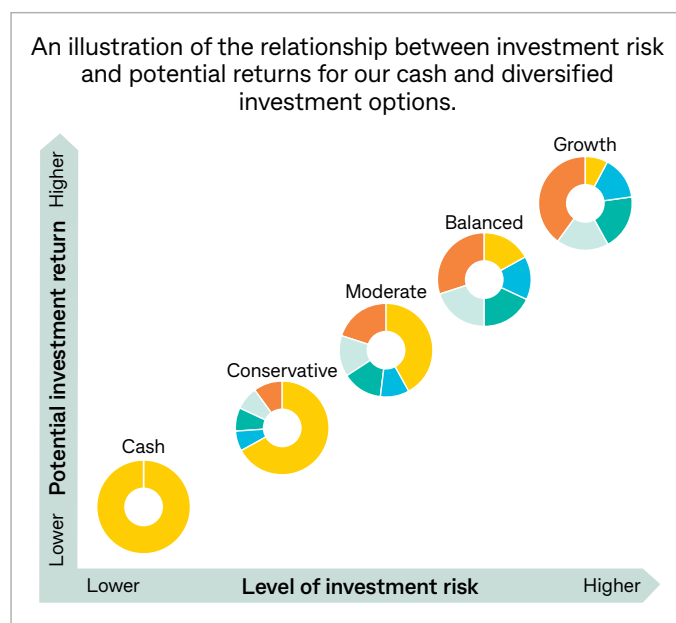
An illustration of the relationship between investment risk and potential returns for our cash and diversified investment options.

Higher

Potential investment return

Lower

Growth

Balanced

Moderate

Conservative

Cash

Lower

Level of investment risk

Higher